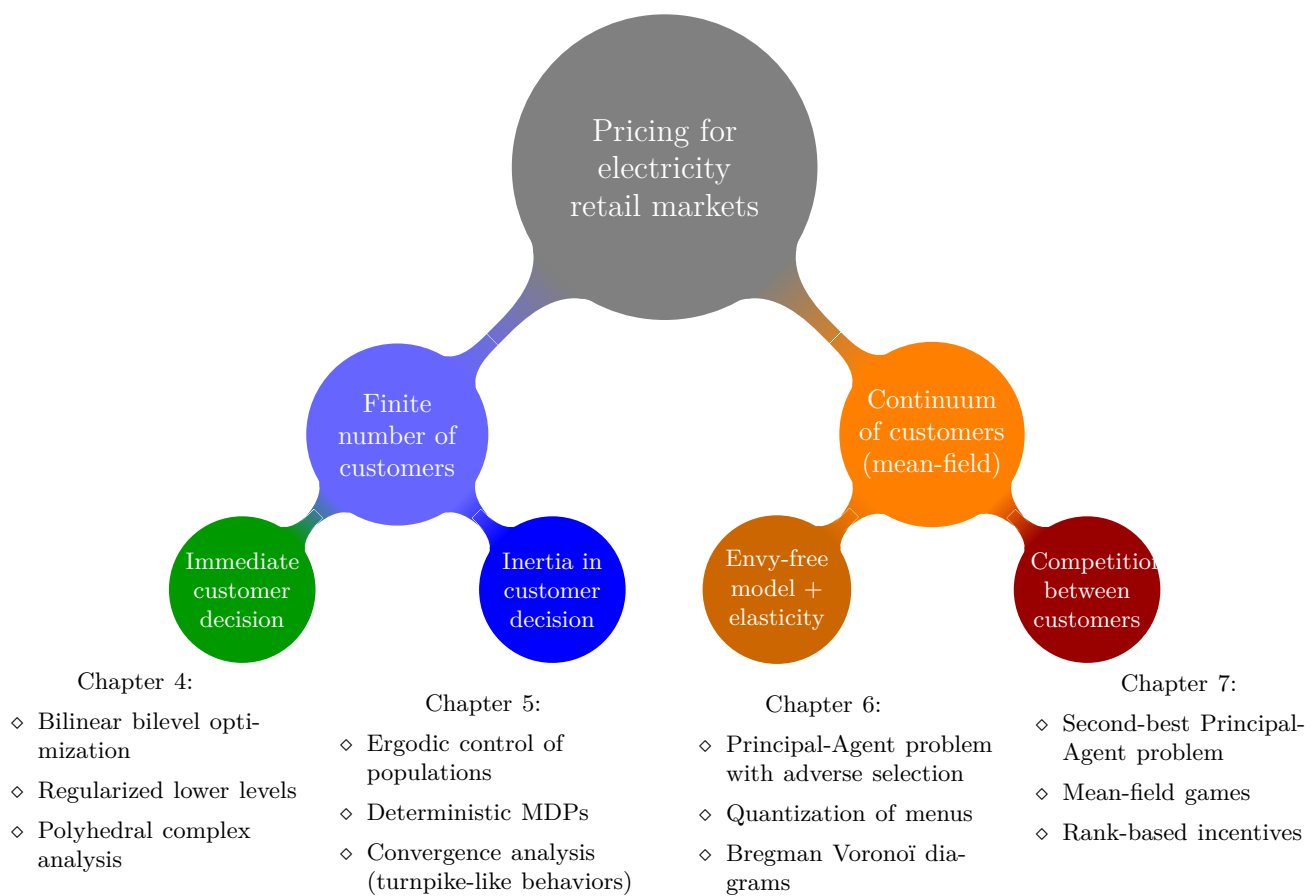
Pricing for electricity retail markets

Finite number of customers

Continuum of customers (mean-field)

Immediate customer decision

Inertia in customer decision

Envy-free model + elasticity

Competition between customers

Chapter 4:
◇ Bilinear bilevel optimization
◇ Regularized lower levels
◇ Polyhedral complex analysis

Chapter 5:
◇ Ergodic control of populations
◇ Deterministic MDPs
◇ Convergence analysis (turnpike-like behaviors)

Chapter 6:
◇ Principal-Agent problem with adverse selection
◇ Quantization of menus
◇ Bregman Voronoï diagrams

Chapter 7:
◇ Second-best Principal-Agent problem
◇ Mean-field games
◇ Rank-based incentives